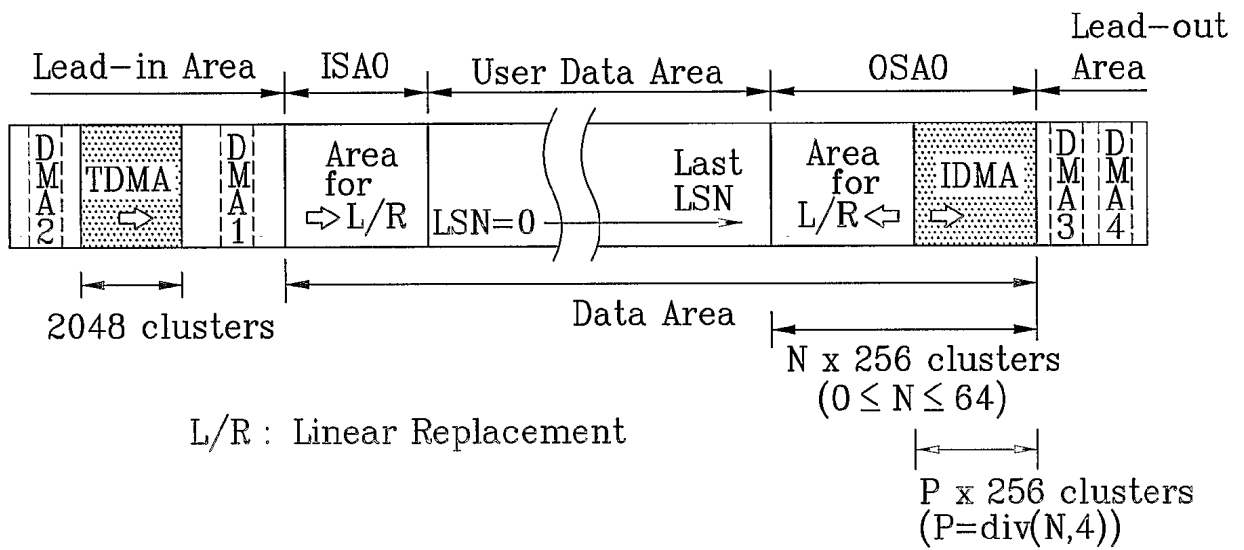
Lead-out

Lead-in Area ISA0 User Data Area OSA0 Area

DMA2 TDMA DMA1 Area for L/R LSN=0 Last LSN Area for L/R IDMA DMA3 DMA4

2048 clusters

Data Area

N x 256 clusters
($0 \leq N \leq 64$)

L/R : Linear Replacement

P x 256 clusters
(P=div(N,4))